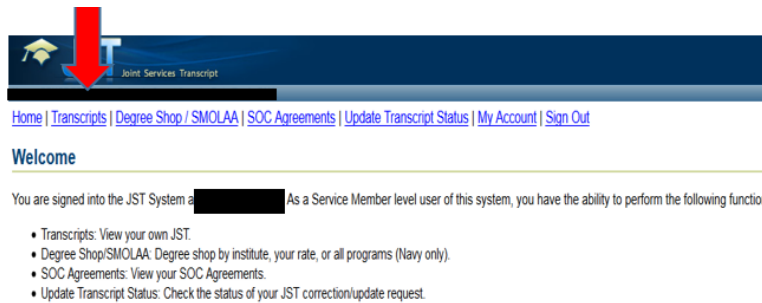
JST Joint Services Transcript

Home | Transcripts | Degree Shop / SMOLAA | SOC Agreements | Update Transcript Status | My Account | Sign Out

Welcome

You are signed into the JST System a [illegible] As a Service Member level user of this system, you have the ability to perform the following functio

- Transcripts: View your own JST.
- Degree Shop/SMOLAA: Degree shop by institute, your rate, or all programs (Navy only).
- SOC Agreements: View your SOC Agreements.
- Update Transcript Status: Check the status of your JST correction/update request.